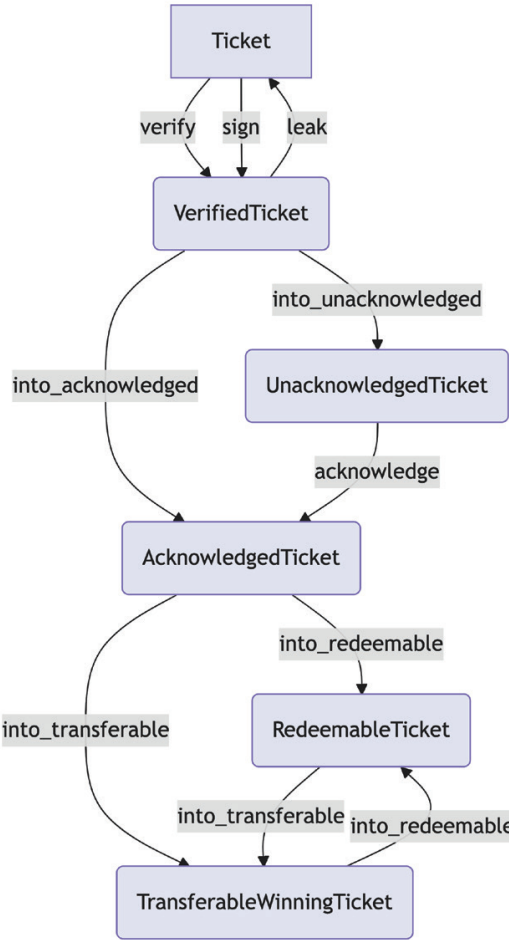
Ticket

verify

sign

leak

VerifiedTicket

into_unacknowledged

into_acknowledged

UnacknowledgedTicket

acknowledge

AcknowledgedTicket

into_redeemable

into_transferable

RedeemableTicket

into_transferable

into_redeemable

TransferableWinningTicket